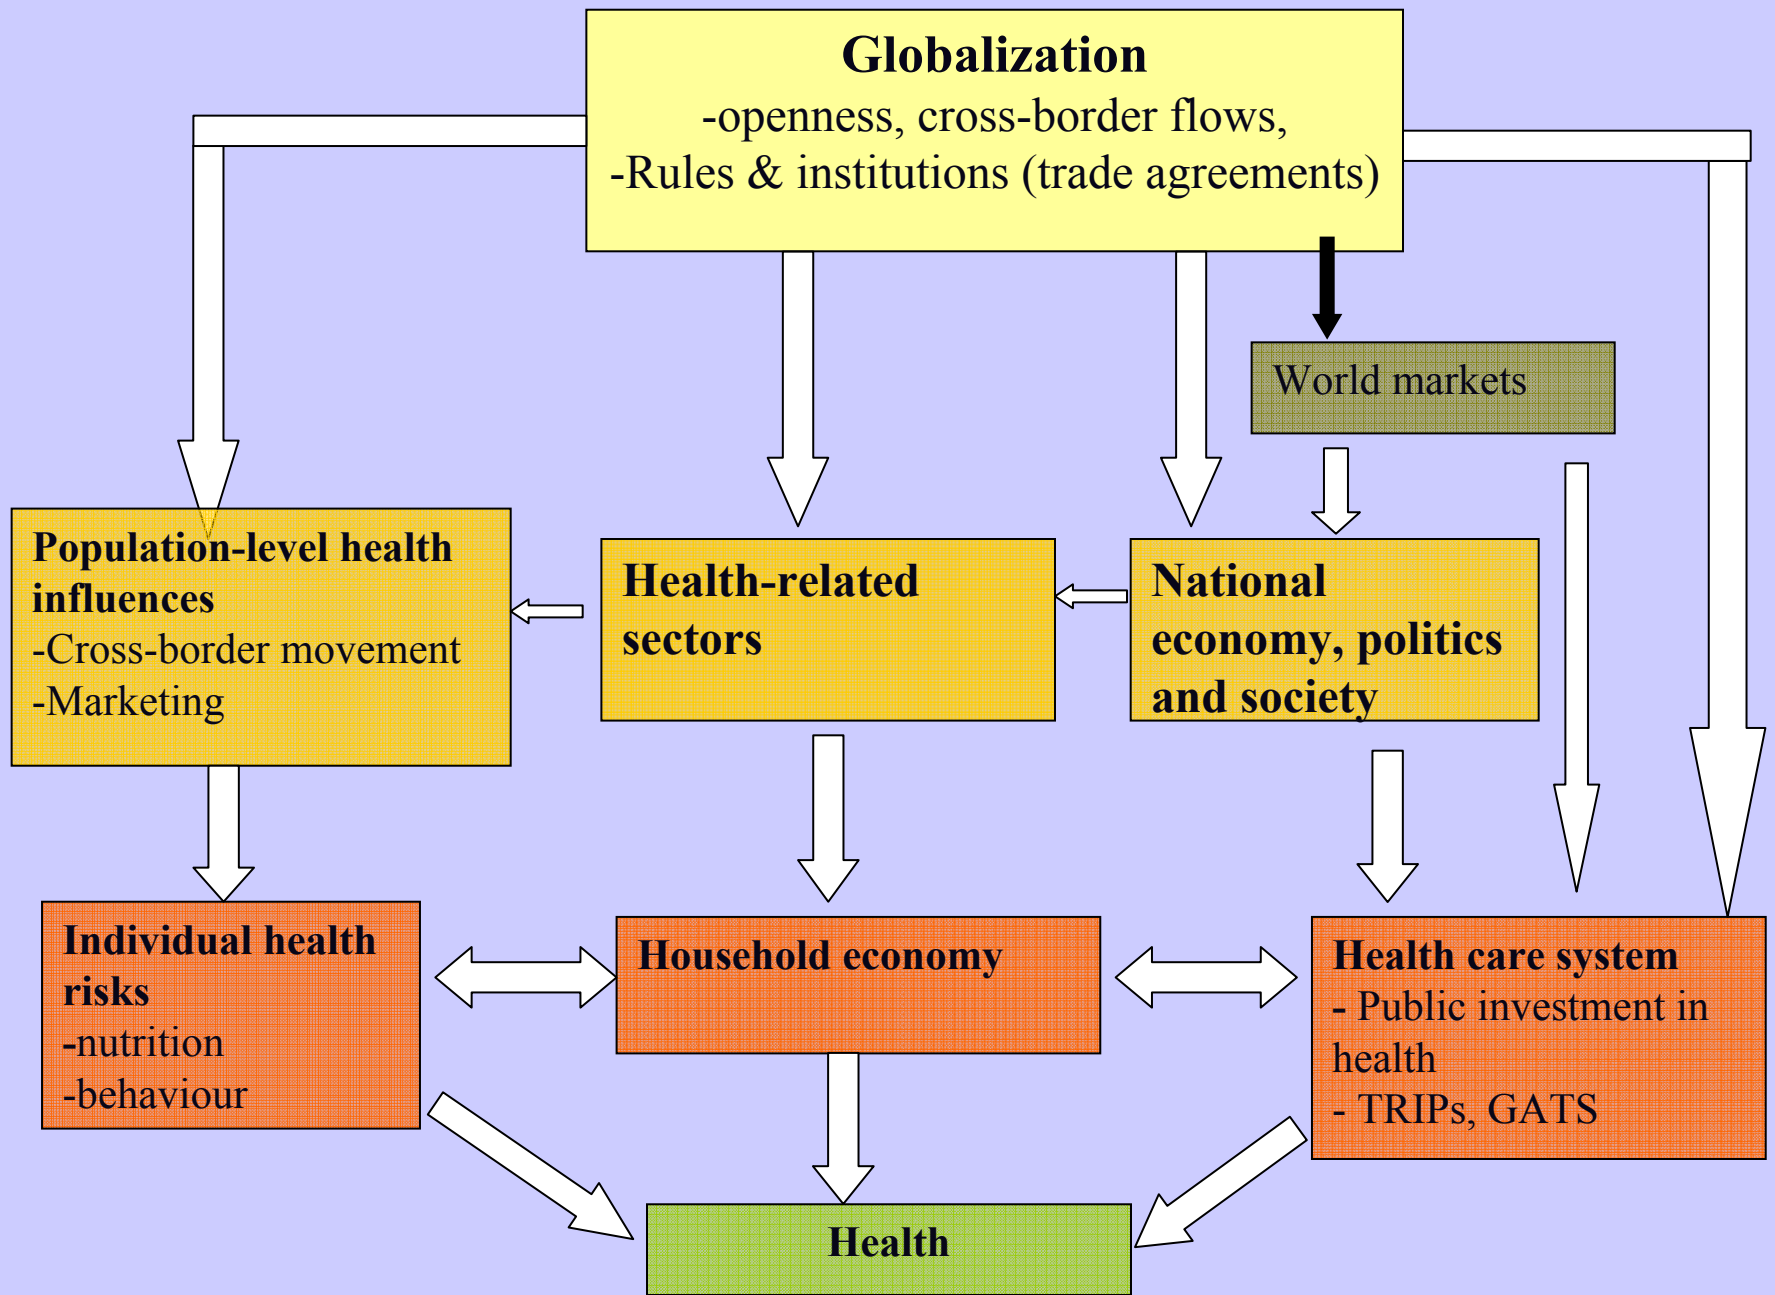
Globalization
-openness, cross-border flows,
-Rules & institutions (trade agreements)

World markets

Population-level health influences
-Cross-border movement
-Marketing

Health-related sectors

National economy, politics and society

Individual health risks
-nutrition
-behaviour

Household economy

Health care system
- Public investment in health
- TRIPs, GATS

Health